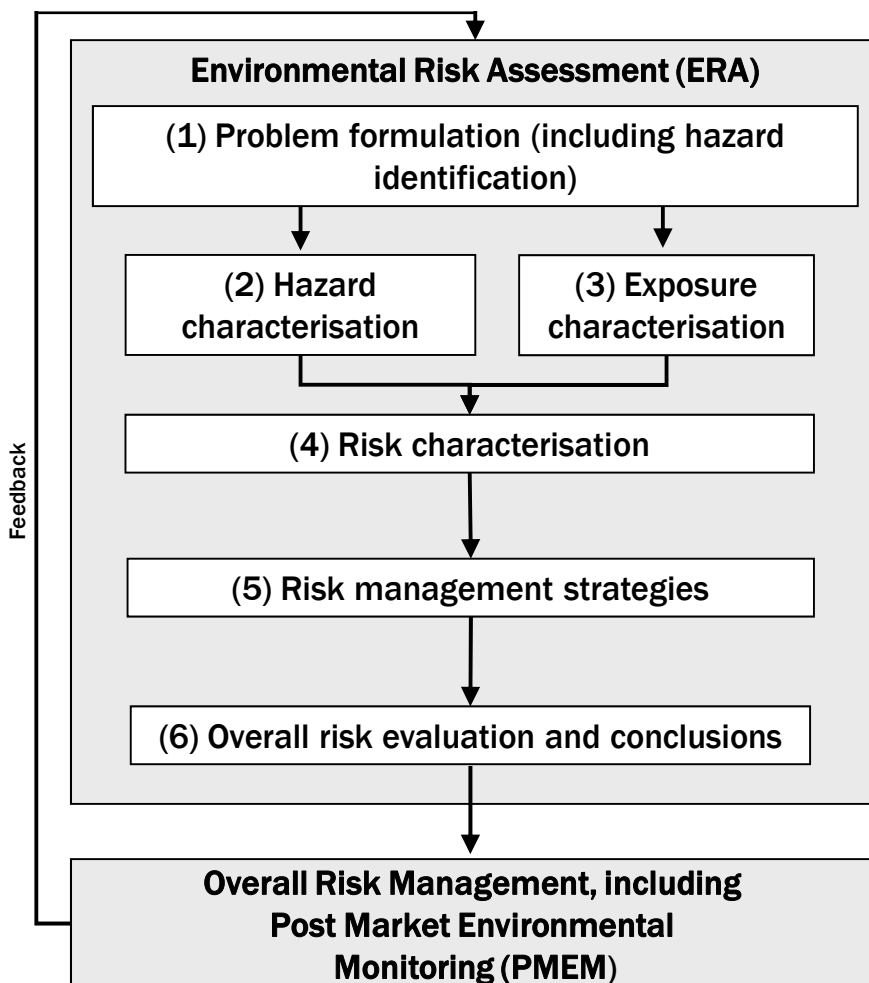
Environmental Risk Assessment (ERA)

(1) Problem formulation (including hazard identification)

(2) Hazard characterisation

(3) Exposure characterisation

(4) Risk characterisation

(5) Risk management strategies

(6) Overall risk evaluation and conclusions

Feedback

Overall Risk Management, including Post Market Environmental Monitoring (PMEM)